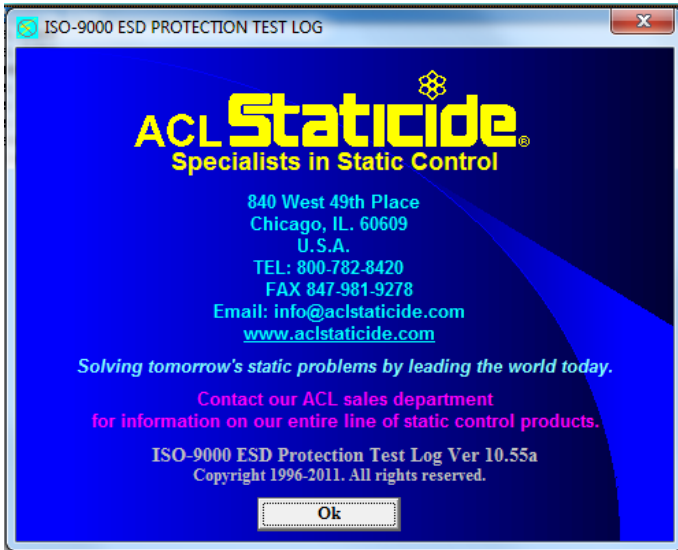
ISO-9000 ESD PROTECTION TEST LOG

ACL Staticide®
Specialists in Static Control

840 West 49th Place
Chicago, IL. 60609
U.S.A.
TEL: 800-782-8420
FAX 847-981-9278
Email: info@aclstaticide.com
www.aclstaticide.com

Solving tomorrow's static problems by leading the world today.

Contact our ACL sales department
for information on our entire line of static control products.

ISO-9000 ESD Protection Test Log Ver 10.55a
Copyright 1996-2011. All rights reserved.

Ok